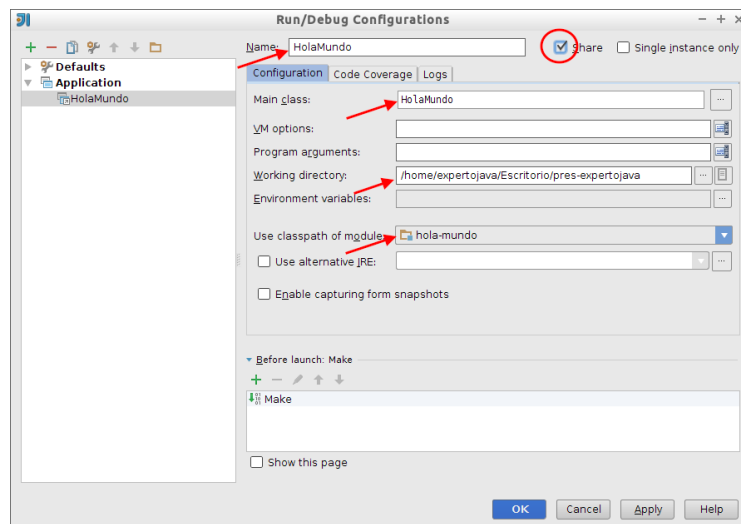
Run/Debug Configurations

Defaults
Application
HolaMundo

Name: HolaMundo
Share
Single instance only

Configuration
Code Coverage
Logs

Main class: HolaMundo
VM options:
Program arguments:
Working directory: /home/expertojava/Escritorio/pres-expertojava
Environment variables:
Use classpath of module: hola-mundo
Use alternative JRE:
Enable capturing form snapshots

Before launch: Make
Make

Show this page

OK
Cancel
Apply
Help